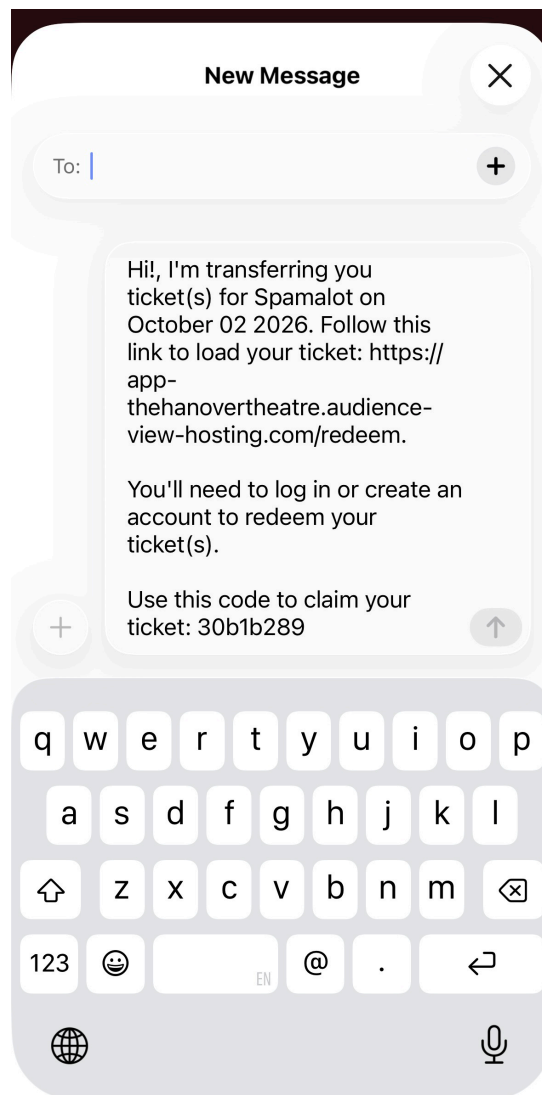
New Message

To:

Hi!, I'm transferring you ticket(s) for Spamalot on October 02 2026. Follow this link to load your ticket: https://app-thehanovertheatre.audience-view-hosting.com/redeem.

You'll need to log in or create an account to redeem your ticket(s).

Use this code to claim your ticket: 30b1b289

q w e r t y u i o p
a s d f g h j k l
z x c v b n m
123 EN @ .